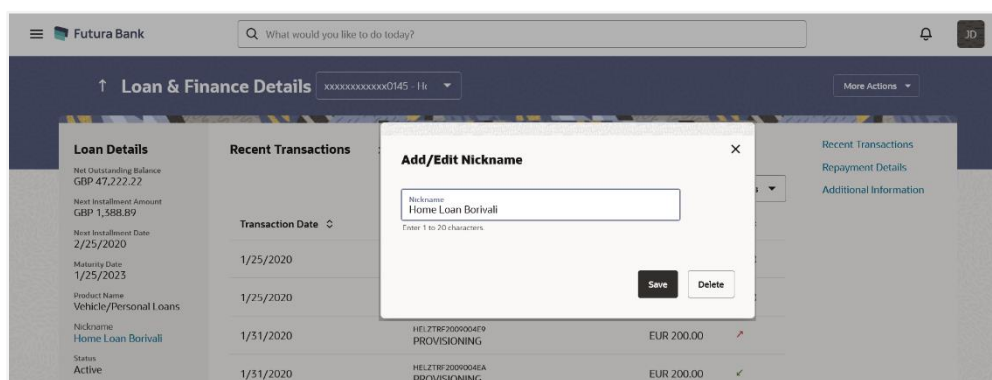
Futura Bank

What would you like to do today?

JD

Loan & Finance Details xxxxxxxxxxxx0145 - H

More Actions

Loan Details

Net Outstanding Balance
GBP 47,222.22

Next Installment Amount
GBP 1,388.89

Next Installment Date
2/25/2020

Maturity Date
1/25/2023

Product Name
Vehicle/Personal Loans

Nickname
Home Loan Borivali

Status
Active

Recent Transactions

Transaction Date

1/25/2020

1/25/2020

1/31/2020

1/31/2020

HELZTRF2009004E9
PROVISIONING

HELZTRF2009004EA
PROVISIONING

EUR 200.00

EUR 200.00

Recent Transactions

Repayment Details

Additional Information

Add/Edit Nickname

Nickname
Home Loan Borivali

Enter 1 to 20 characters.

Save

Delete